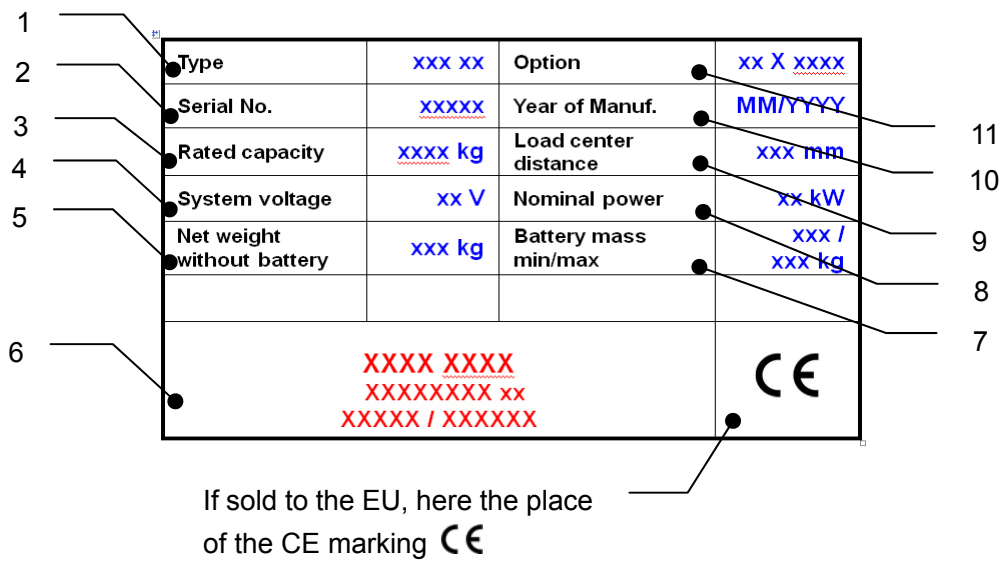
1
2
3
4
5
6

| Type | xxx xx | Option | xx X xxxx |
|---|---|---|---|
| Serial No. | xxxxx | Year of Manuf. | MM/YYYY |
| Rated capacity | xxxx kg | Load center distance | xxx mm |
| System voltage | xx V | Nominal power | xx kW |
| Net weight without battery | xxx kg | Battery mass min/max | xxx / xxx kg |

XXXX XXXX
XXXXXXXX xx
XXXXX / XXXXXX

CE

11
10
9
8
7

If sold to the EU, here the place of the CE marking CE